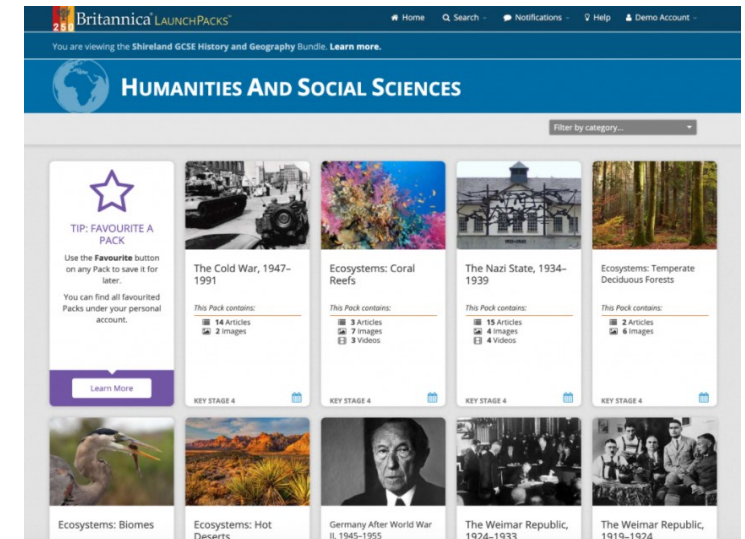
250 Britannica LaunchPacks

Home Search Notifications Help Demo Account

You are viewing the Shireland GCSE History and Geography Bundle. Learn more.

Humanities And Social Sciences

Filter by category...

TIP: FAVOURITE A PACK

Use the Favourite button on any Pack to save it for later.

You can find all favourited Packs under your personal account.

Learn More

The Cold War, 1947–1991

This Pack contains:
14 Articles
2 Images

KEY STAGE 4

Ecosystems: Coral Reefs

This Pack contains:
3 Articles
7 Images
3 Videos

KEY STAGE 4

The Nazi State, 1934–1939

This Pack contains:
15 Articles
4 Images
4 Videos

KEY STAGE 4

Ecosystems: Temperate Deciduous Forests

This Pack contains:
2 Articles
6 Images

KEY STAGE 4

Ecosystems: Biomes

Ecosystems: Hot Deserts

Germany After World War II, 1945–1955

The Weimar Republic, 1924–1933

The Weimar Republic, 1919–1924